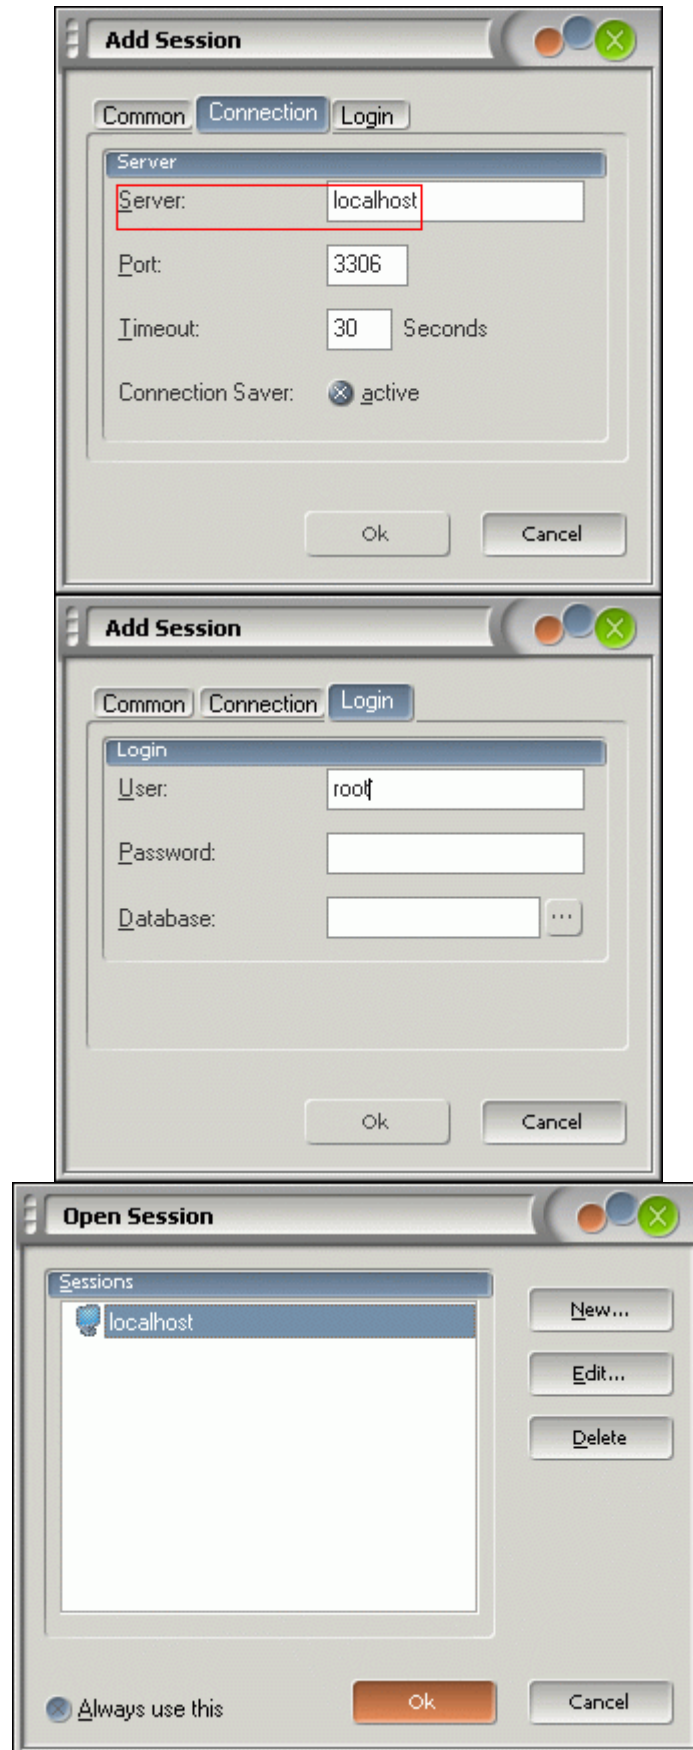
Add Session

Common Connection Login

Server

Server: localhost

Port: 3306

Timeout: 30 Seconds

Connection Saver: active

Ok Cancel

Add Session

Common Connection Login

Login

User: root

Password:

Database: ...

Ok Cancel

Open Session

Sessions

localhost

New...

Edit...

Delete

Always use this

Ok Cancel